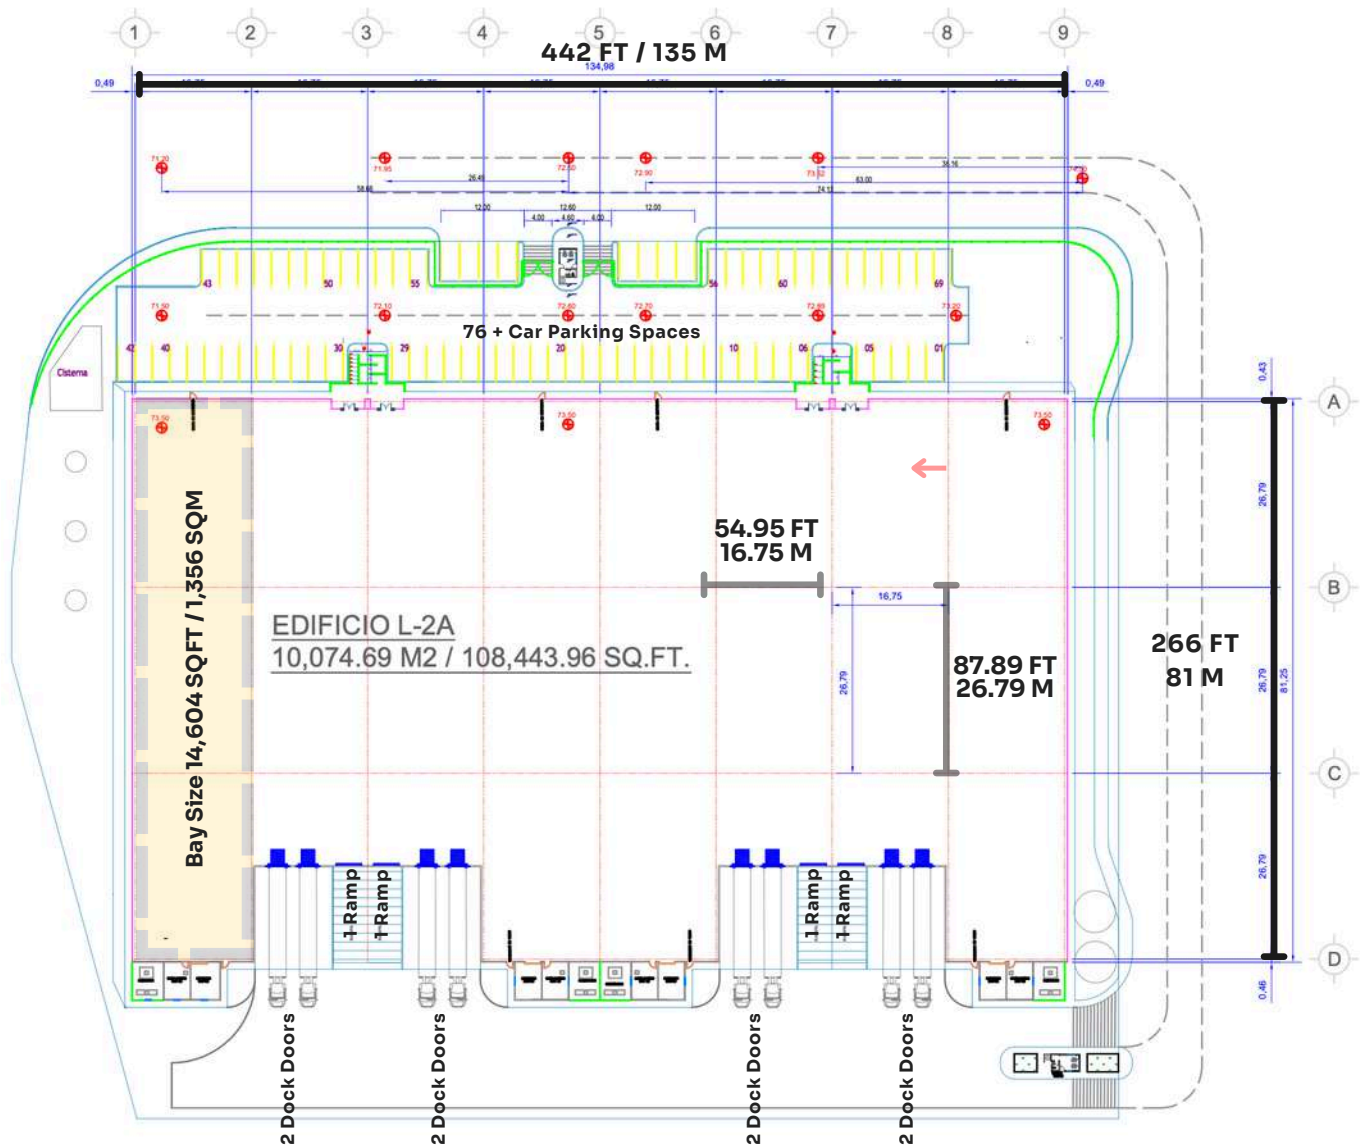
1 2 3 4 5 6 7 8 9

442 FT / 135 M

134,98

0,49

0,49

76 + Car Parking Spaces

Cisterna

A

B

C

D

54.95 FT
16.75 M

16,75

87.89 FT
26.79 M

266 FT
81 M

26,79

26,79

26,79

81,25

0,43

0,46

EDIFICIO L-2A
10,074.69 M2 / 108,443.96 SQ.FT.

Bay Size 14,604 SQFT / 1,356 SQM

1 Ramp

1 Ramp

1 Ramp

1 Ramp

2 Dock Doors

2 Dock Doors

2 Dock Doors

2 Dock Doors